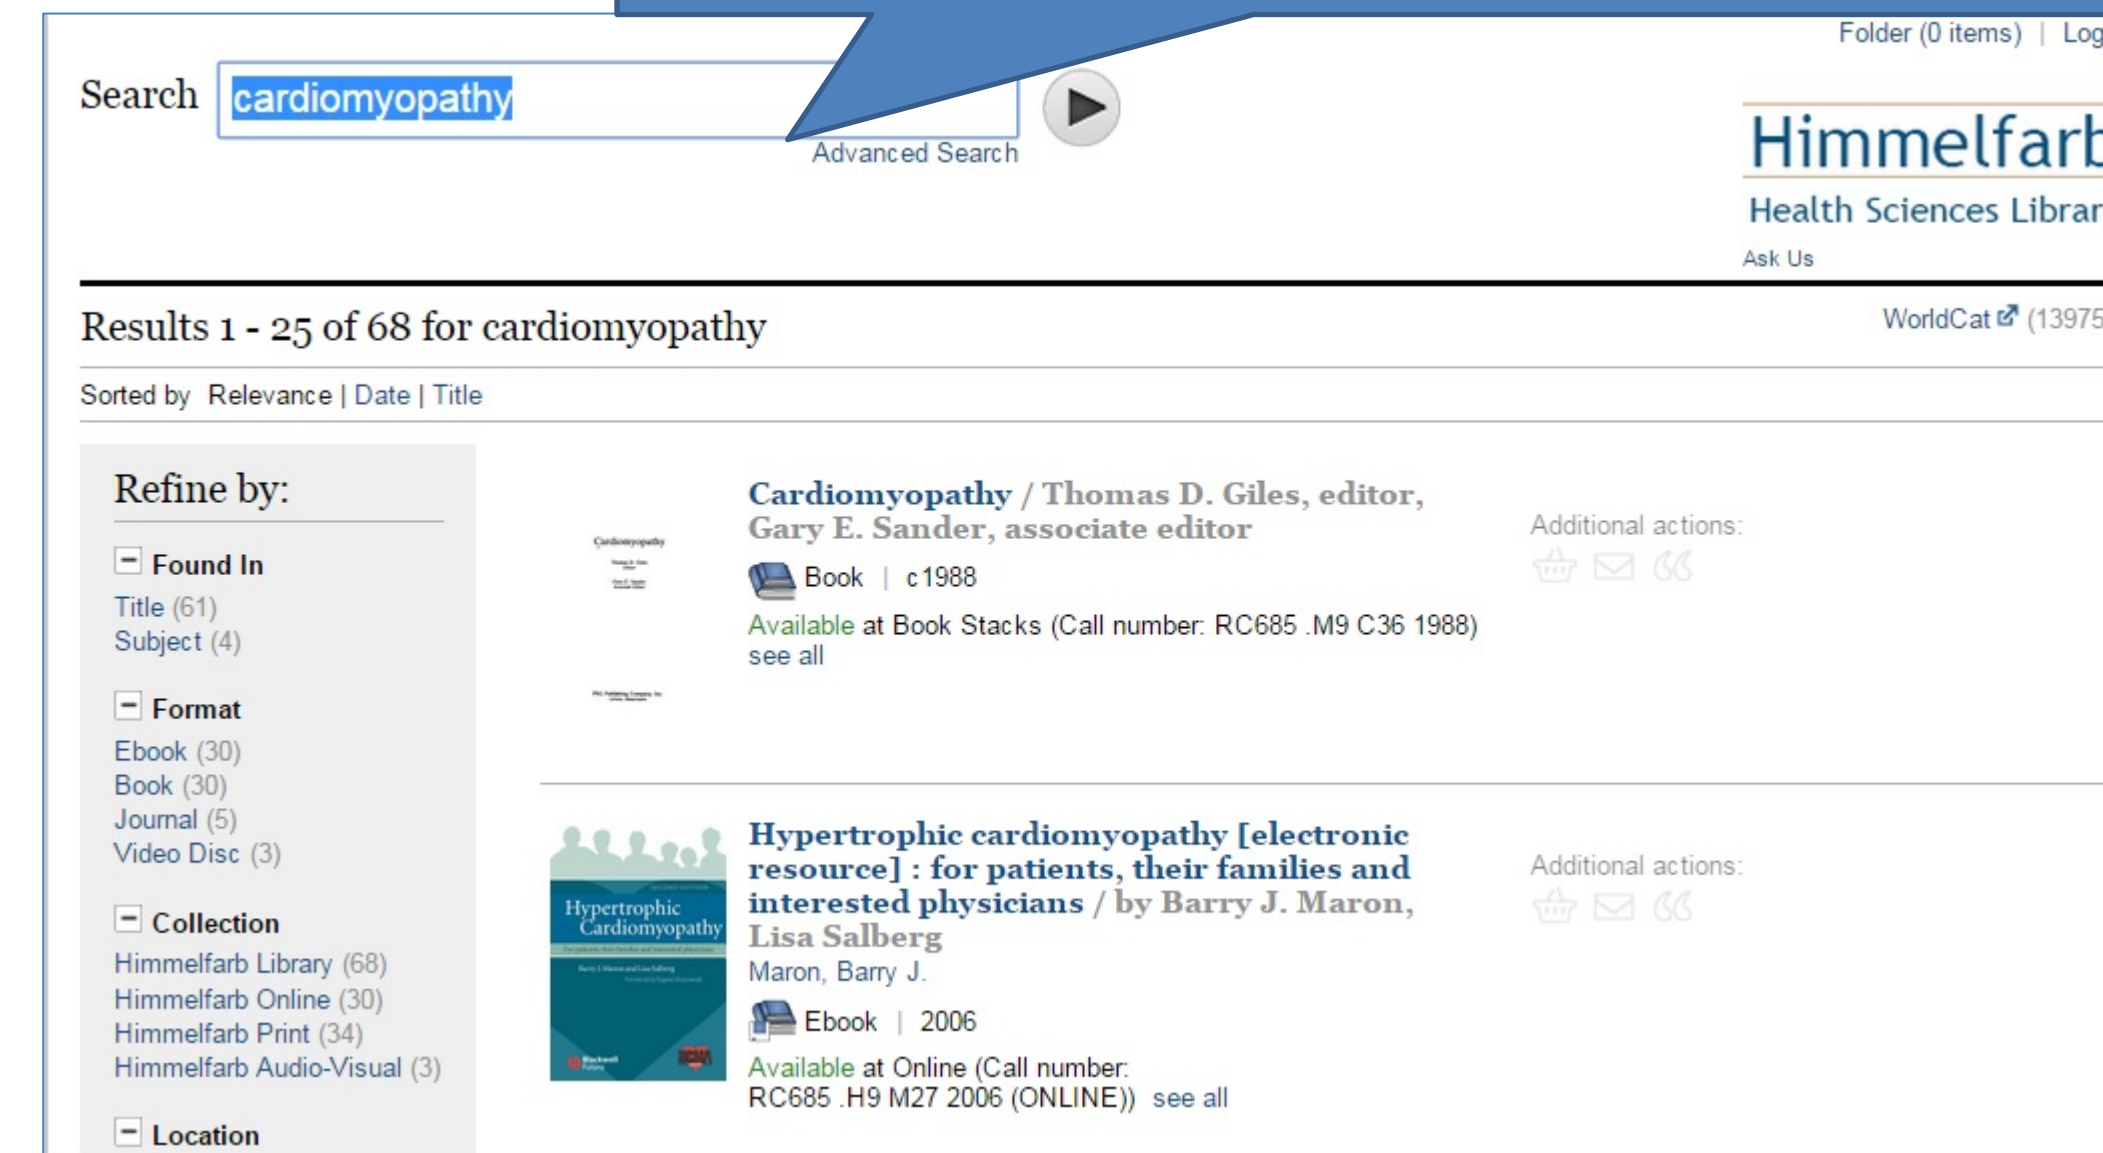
Folder (0 items) | Log

Search cardiomyopathy

Advanced Search

Himmelfarb

Health Sciences Librar

Ask Us

Results 1 - 25 of 68 for cardiomyopathy

WorldCat (13975

Sorted by Relevance | Date | Title

Refine by:

Found In

Title (61)
Subject (4)

Format

Ebook (30)
Book (30)
Journal (5)
Video Disc (3)

Collection

Himmelfarb Library (68)
Himmelfarb Online (30)
Himmelfarb Print (34)
Himmelfarb Audio-Visual (3)

Location

Cardiomyopathy / Thomas D. Giles, editor, Gary E. Sander, associate editor

Book | c1988

Available at Book Stacks (Call number: RC685 .M9 C36 1988)
see all

Additional actions:

Hypertrophic cardiomyopathy [electronic resource] : for patients, their families and interested physicians / by Barry J. Maron, Lisa Salberg

Maron, Barry J.

Ebook | 2006

Available at Online (Call number: RC685 .H9 M27 2006 (ONLINE)) see all

Additional actions:

Hypertrophic Cardiomyopathy